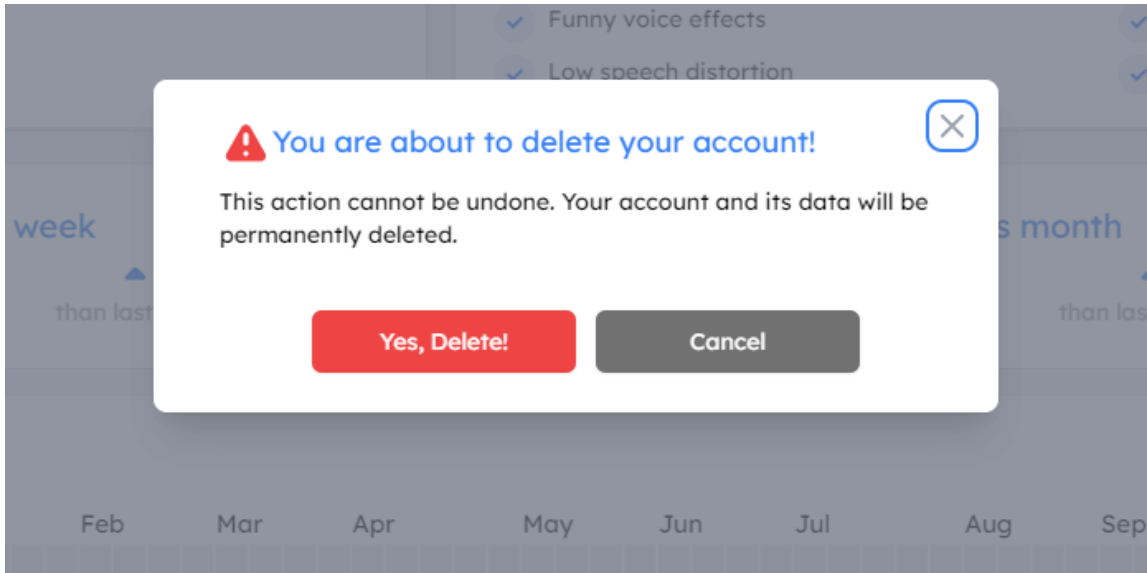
Funny voice effects

Low speech distortion

week

than last

s month

than las

You are about to delete your account!

This action cannot be undone. Your account and its data will be permanently deleted.

Yes, Delete!

Cancel

Feb Mar Apr May Jun Jul Aug Sep